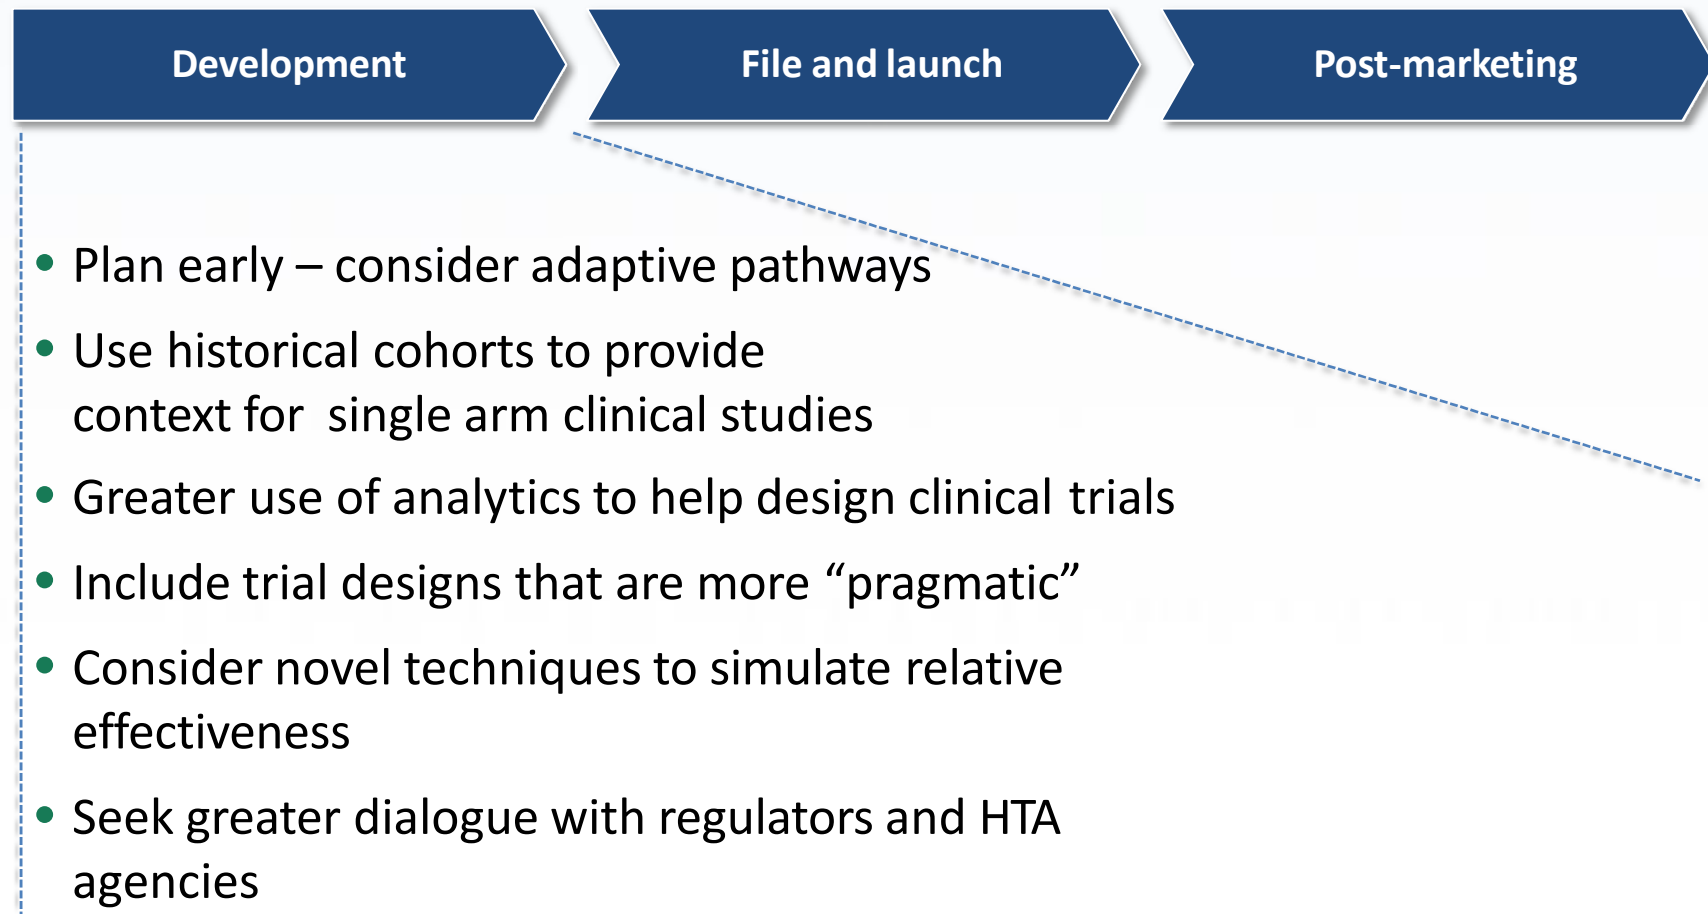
Development

File and launch

Post-marketing

- Plan early – consider adaptive pathways
- Use historical cohorts to provide context for single arm clinical studies
- Greater use of analytics to help design clinical trials
- Include trial designs that are more “pragmatic”
- Consider novel techniques to simulate relative effectiveness
- Seek greater dialogue with regulators and HTA agencies